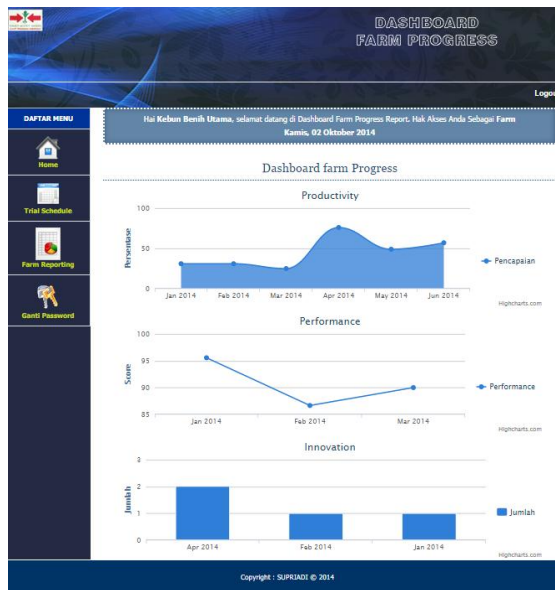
DASHBOARD
FARM PROGRESS

Logou

DAFTAR MENU

Home

Trial Schedule

Farm Reporting

Ganti Password

Hai Kebun Benih Utama, selamat datang di Dashboard Farm Progress Report. Hak Akses Anda Sebagai Farm
Kamis, 02 Oktober 2014

Dashboard farm Progress

Productivity

100
50
0

Persentase

Jan 2014 Feb 2014 Mar 2014 Apr 2014 May 2014 Jun 2014

Pencapaian

Highcharts.com

Performance

100
95
90
85

Score

Jan 2014 Feb 2014 Mar 2014

Performance

Highcharts.com

Innovation

3
2
1
0

Jumlah

Apr 2014 Feb 2014 Jan 2014

Jumlah

Highcharts.com

Copyright : SUPRIADI © 2014